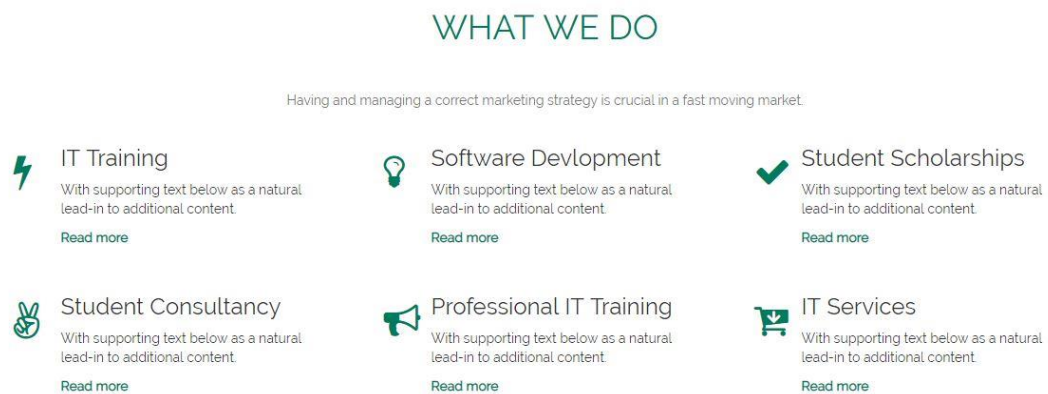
WHAT WE DO

Having and managing a correct marketing strategy is crucial in a fast moving market.

IT Training

With supporting text below as a natural lead-in to additional content.

Read more

Software Devlopment

With supporting text below as a natural lead-in to additional content.

Read more

Student Scholarships

With supporting text below as a natural lead-in to additional content.

Read more

Student Consultancy

With supporting text below as a natural lead-in to additional content.

Read more

Professional IT Training

With supporting text below as a natural lead-in to additional content.

Read more

IT Services

With supporting text below as a natural lead-in to additional content.

Read more